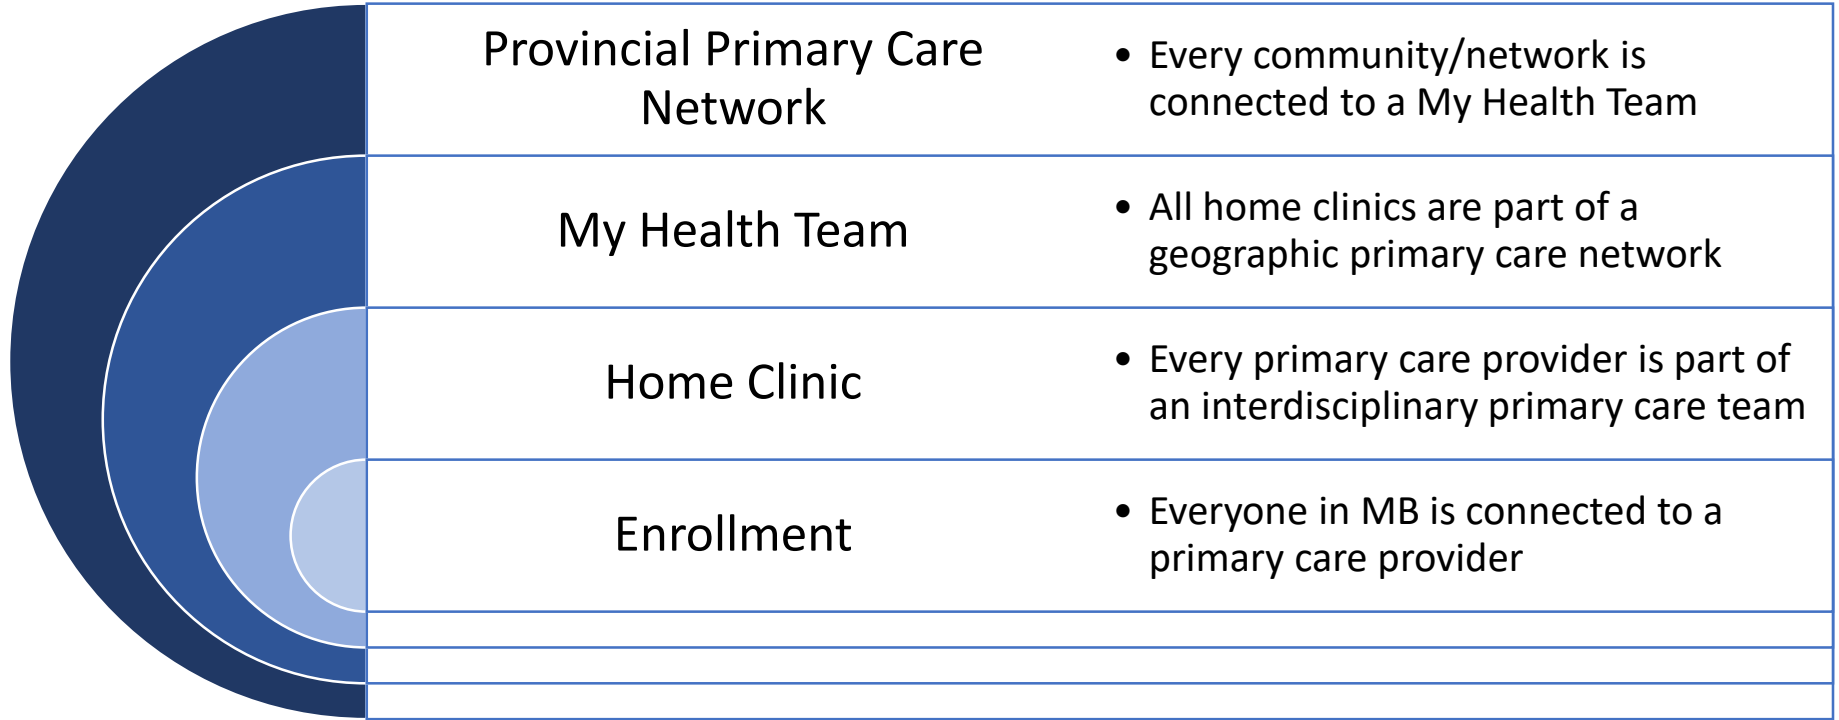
| | |
|---|---|
| Provincial Primary Care Network | • Every community/network is connected to a My Health Team |
| My Health Team | • All home clinics are part of a geographic primary care network |
| Home Clinic | • Every primary care provider is part of an interdisciplinary primary care team |
| Enrollment | • Everyone in MB is connected to a primary care provider |